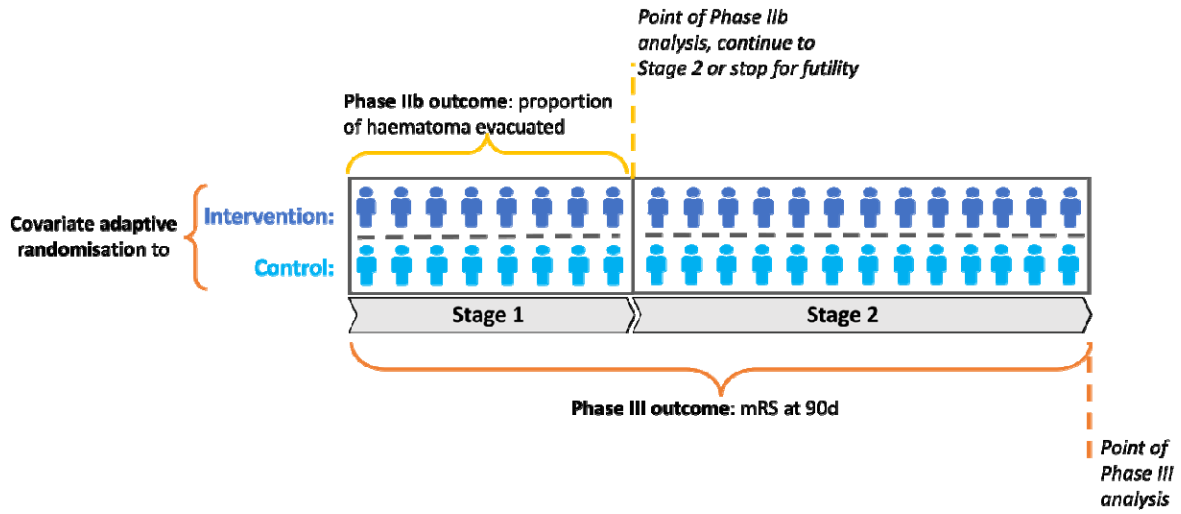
Point of Phase IIb analysis, continue to Stage 2 or stop for futility

Phase IIb outcome: proportion of haematoma evacuated

Covariate adaptive randomisation to

Intervention:

Control:

Stage 1

Stage 2

Phase III outcome: mRS at 90d

Point of Phase III analysis